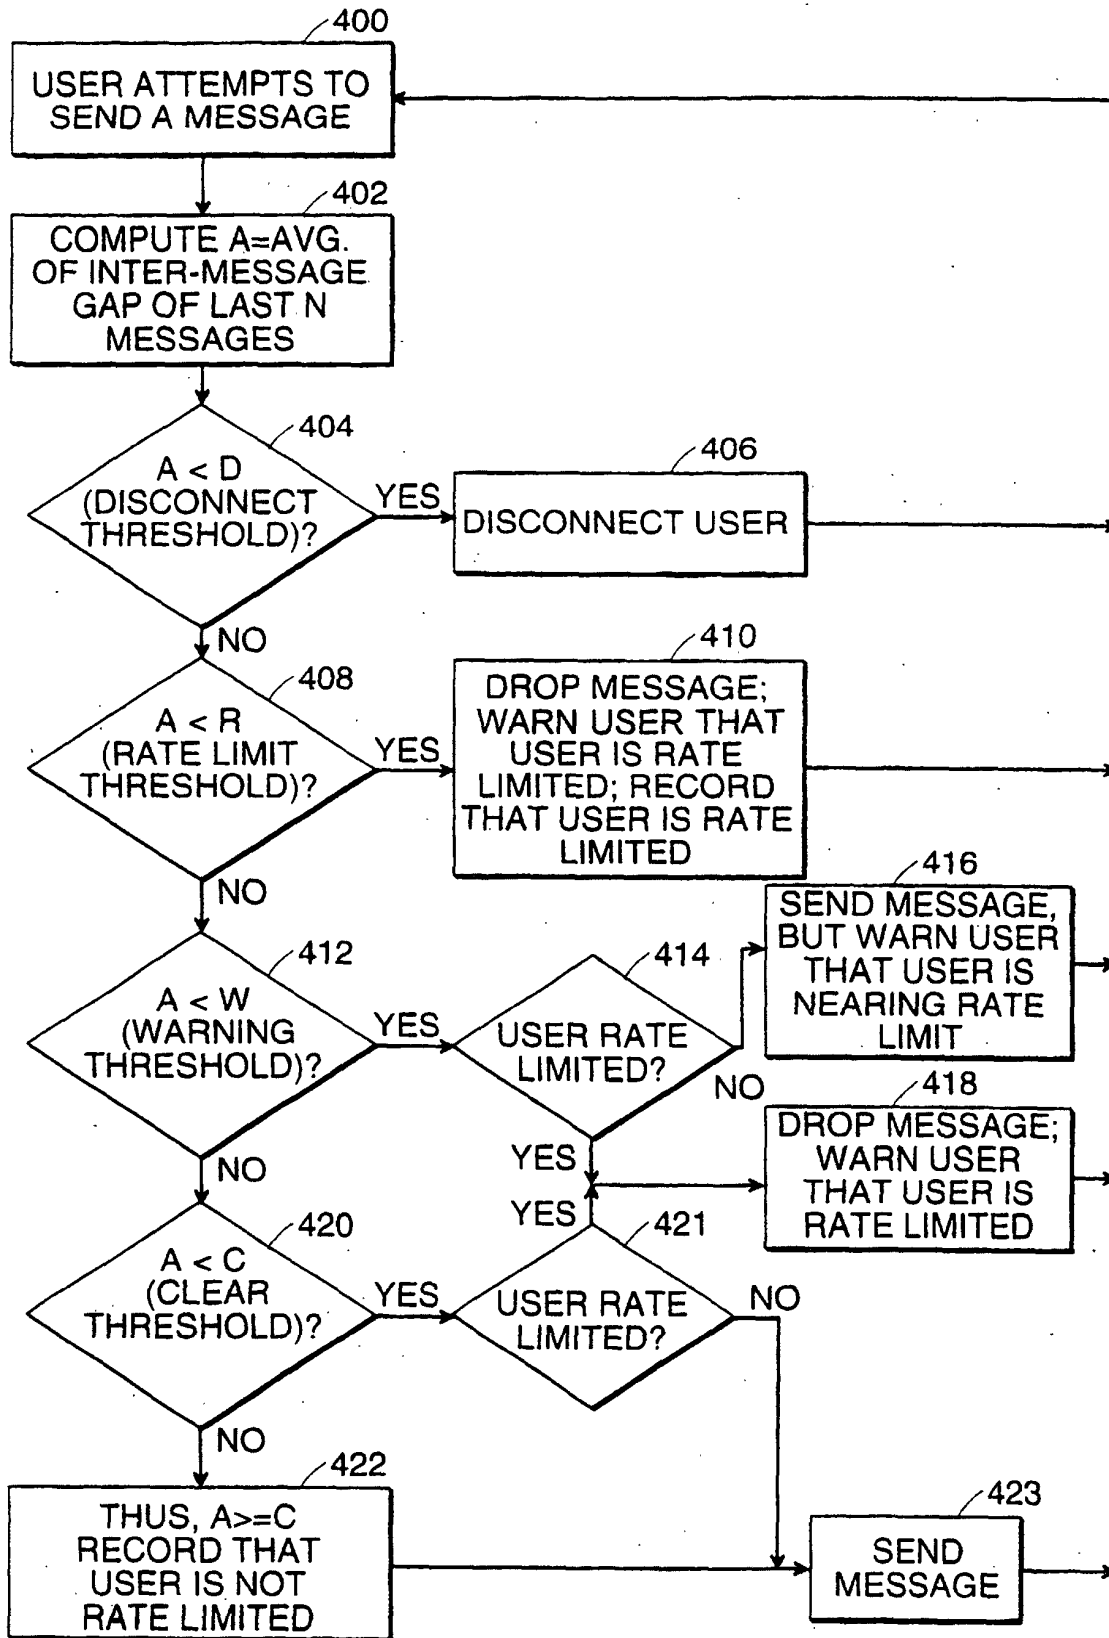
400
USER ATTEMPTS TO SEND A MESSAGE

402
COMPUTE A=AVG. OF INTER-MESSAGE GAP OF LAST N MESSAGES

404
A < D (DISCONNECT THRESHOLD)?

YES

406
DISCONNECT USER

NO

408
A < R (RATE LIMIT THRESHOLD)?

YES

410
DROP MESSAGE; WARN USER THAT USER IS RATE LIMITED; RECORD THAT USER IS RATE LIMITED

NO

412
A < W (WARNING THRESHOLD)?

YES

414
USER RATE LIMITED?

NO

416
SEND MESSAGE, BUT WARN USER THAT USER IS NEARING RATE LIMIT

YES

418
DROP MESSAGE; WARN USER THAT USER IS RATE LIMITED

NO

YES

420
A < C (CLEAR THRESHOLD)?

YES

421
USER RATE LIMITED?

NO

NO

422
THUS, A>=C RECORD THAT USER IS NOT RATE LIMITED

423
SEND MESSAGE